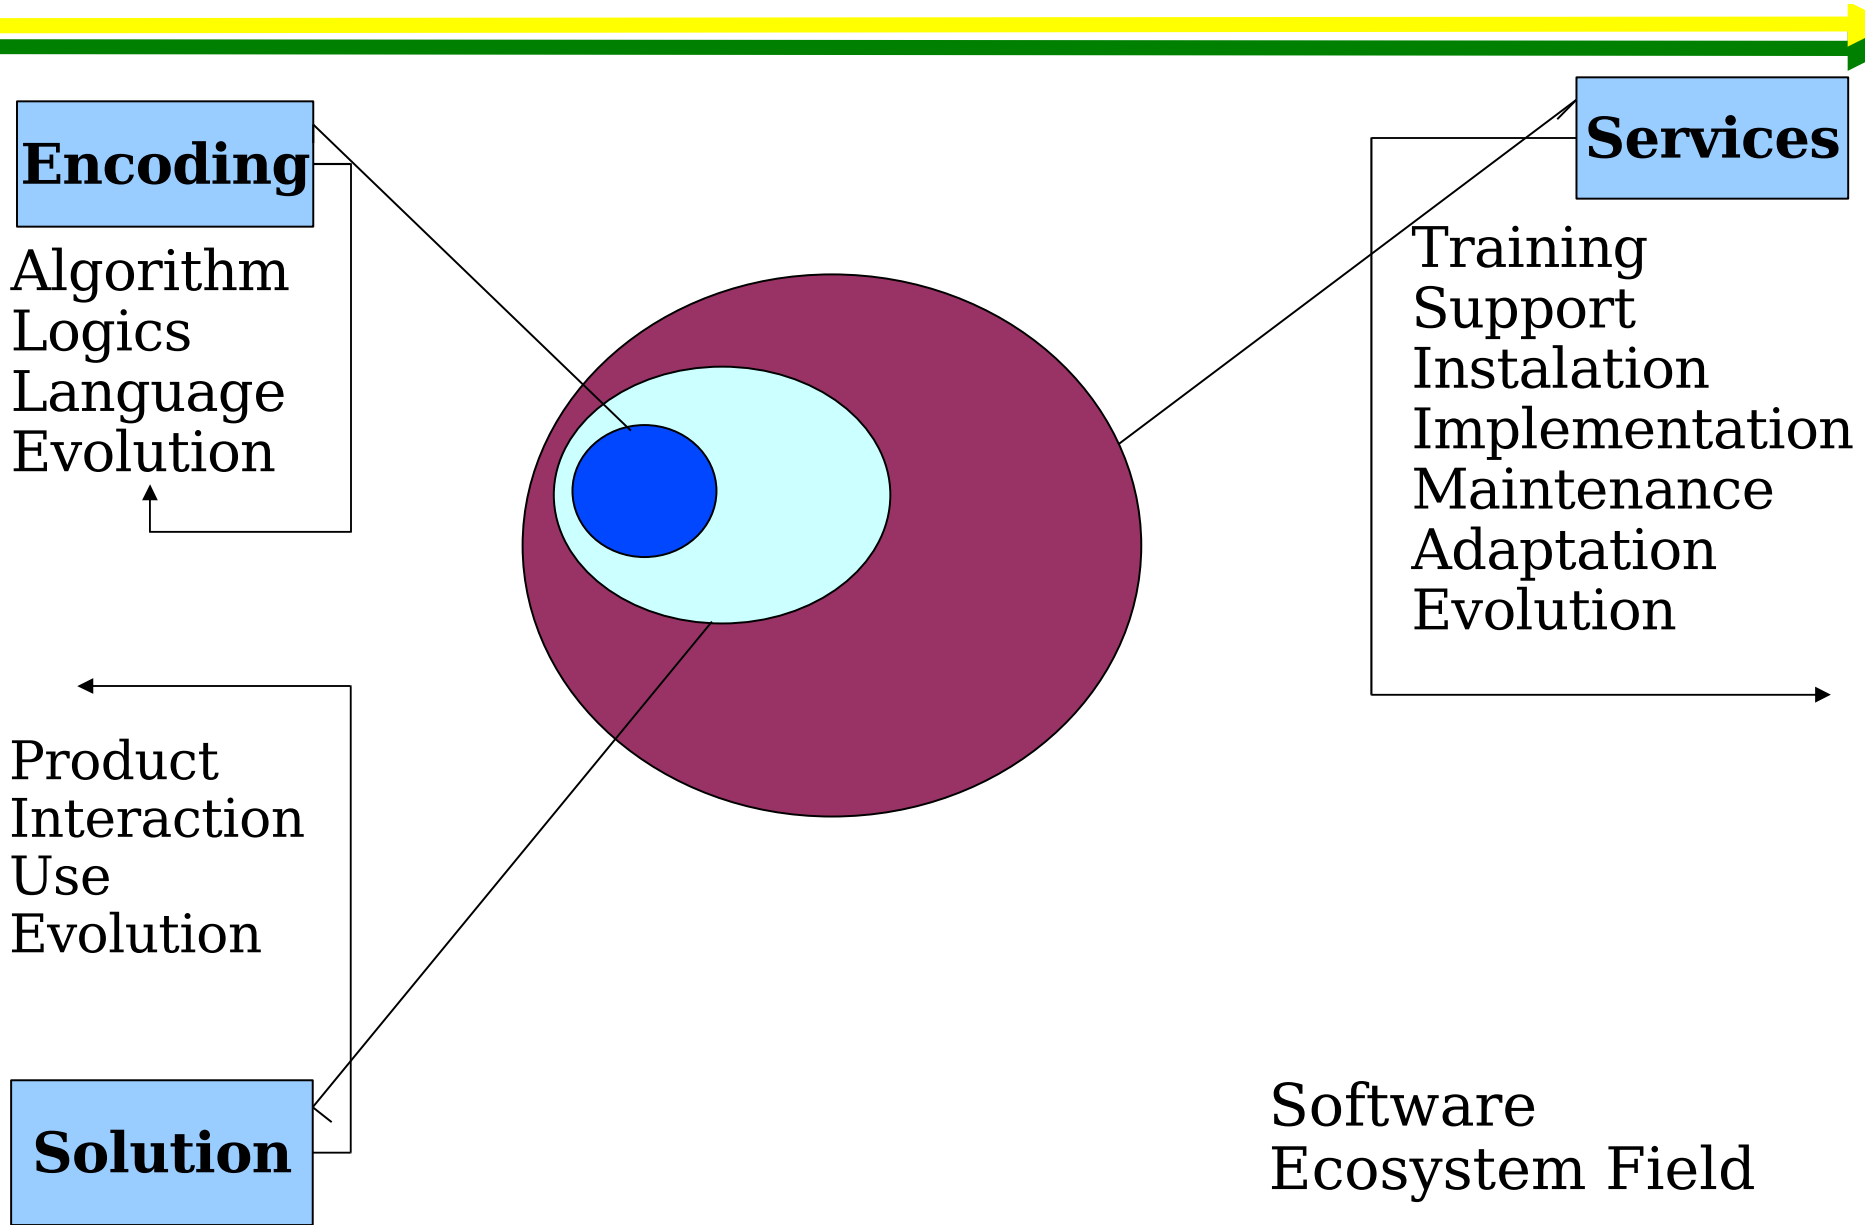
Encoding

Algorithm
Logics
Language
Evolution

Services

Training
Support
Instalation
Implementation
Maintenance
Adaptation
Evolution

Product
Interaction
Use
Evolution

Solution

Software
Ecosystem Field